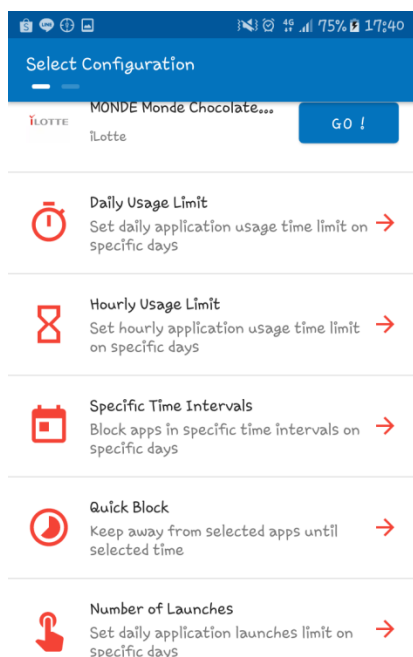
4G 75% 17:40

Select Configuration

iLOTTE
MONDE Monde Chocolate...
iLotte
GO !

Daily Usage Limit
Set daily application usage time limit on specific days

Hourly Usage Limit
Set hourly application usage time limit on specific days

Specific Time Intervals
Block apps in specific time intervals on specific days

Quick Block
Keep away from selected apps until selected time

Number of Launches
Set daily application launches limit on specific days